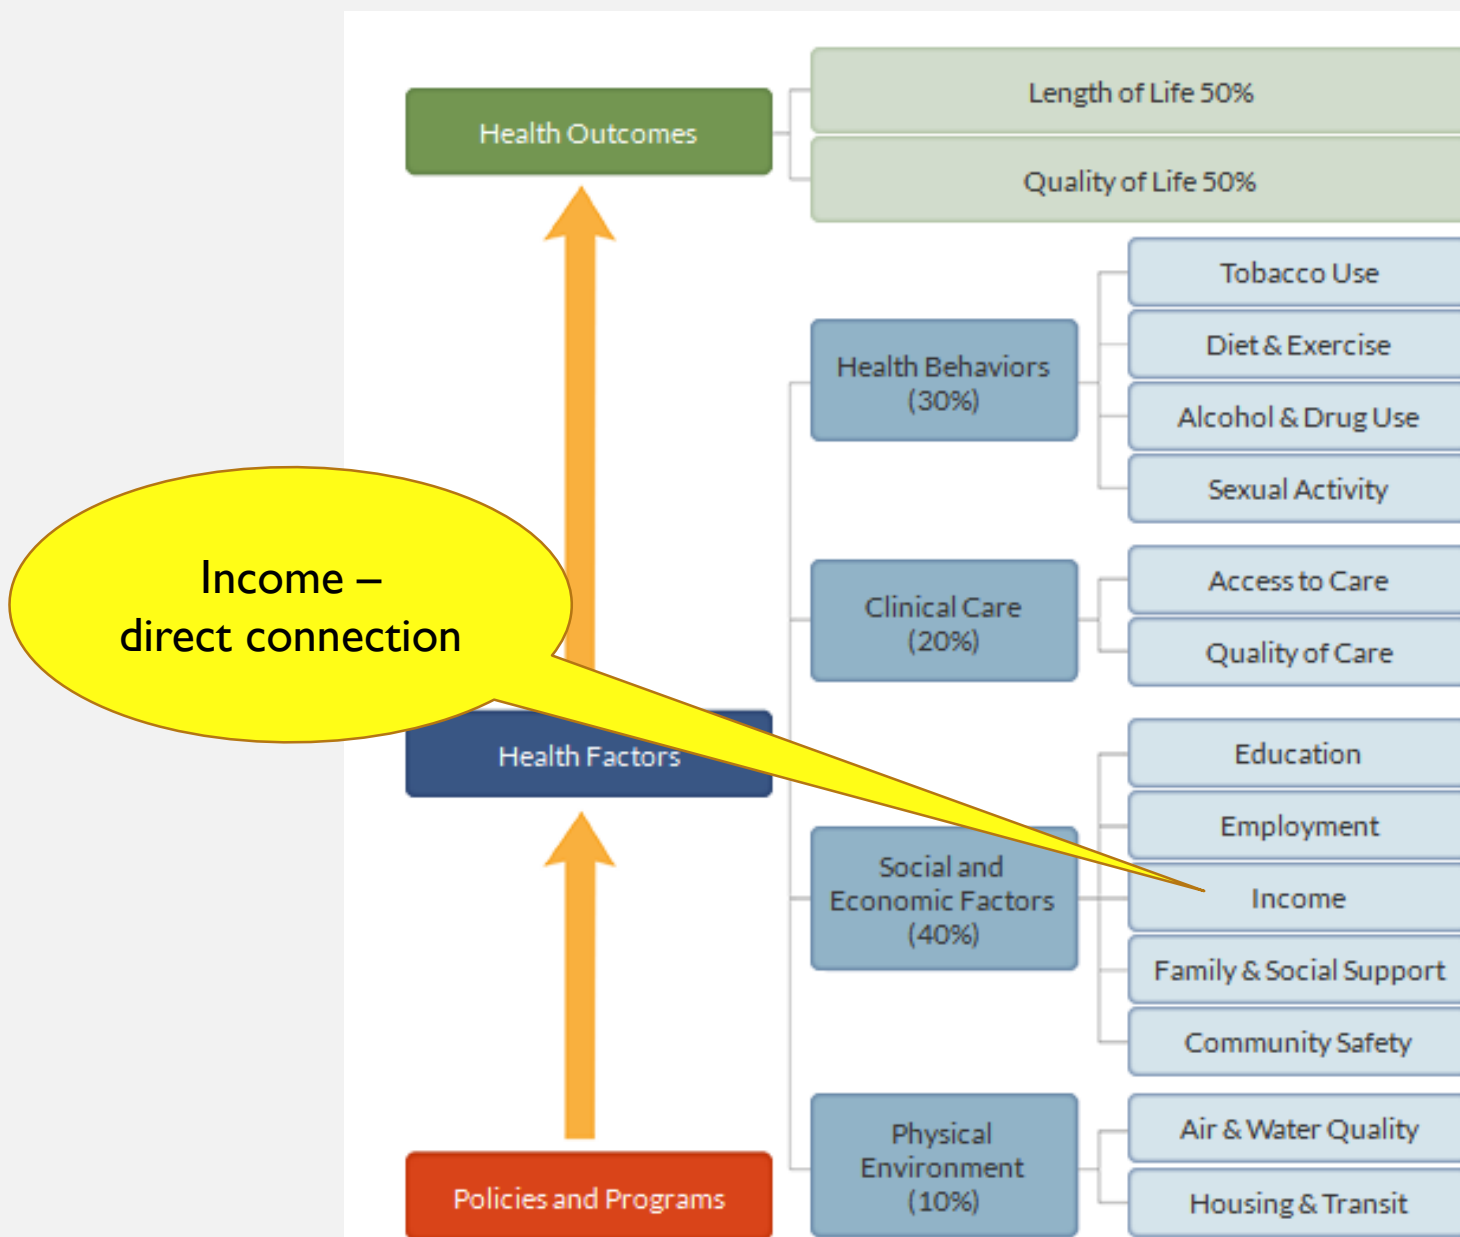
Health Outcomes

Length of Life 50%

Quality of Life 50%

Tobacco Use

Diet & Exercise

Alcohol & Drug Use

Sexual Activity

Health Behaviors (30%)

Income – direct connection

Clinical Care (20%)

Access to Care

Quality of Care

Health Factors

Education

Employment

Income

Family & Social Support

Community Safety

Social and Economic Factors (40%)

Physical Environment (10%)

Air & Water Quality

Housing & Transit

Policies and Programs